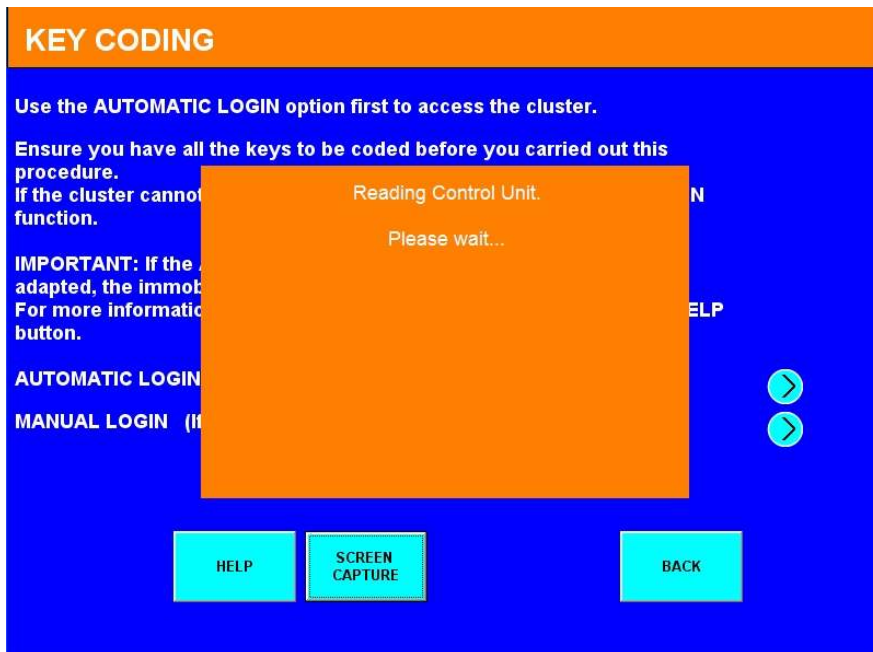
KEY CODING

Use the AUTOMATIC LOGIN option first to access the cluster.

Ensure you have all the keys to be coded before you carried out this procedure.
If the cluster cannot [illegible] N function.

IMPORTANT: If the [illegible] adapted, the immob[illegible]
For more informatio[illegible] ELP button.

AUTOMATIC LOGIN

MANUAL LOGIN (I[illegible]

Reading Control Unit.

Please wait...

HELP

SCREEN CAPTURE

BACK